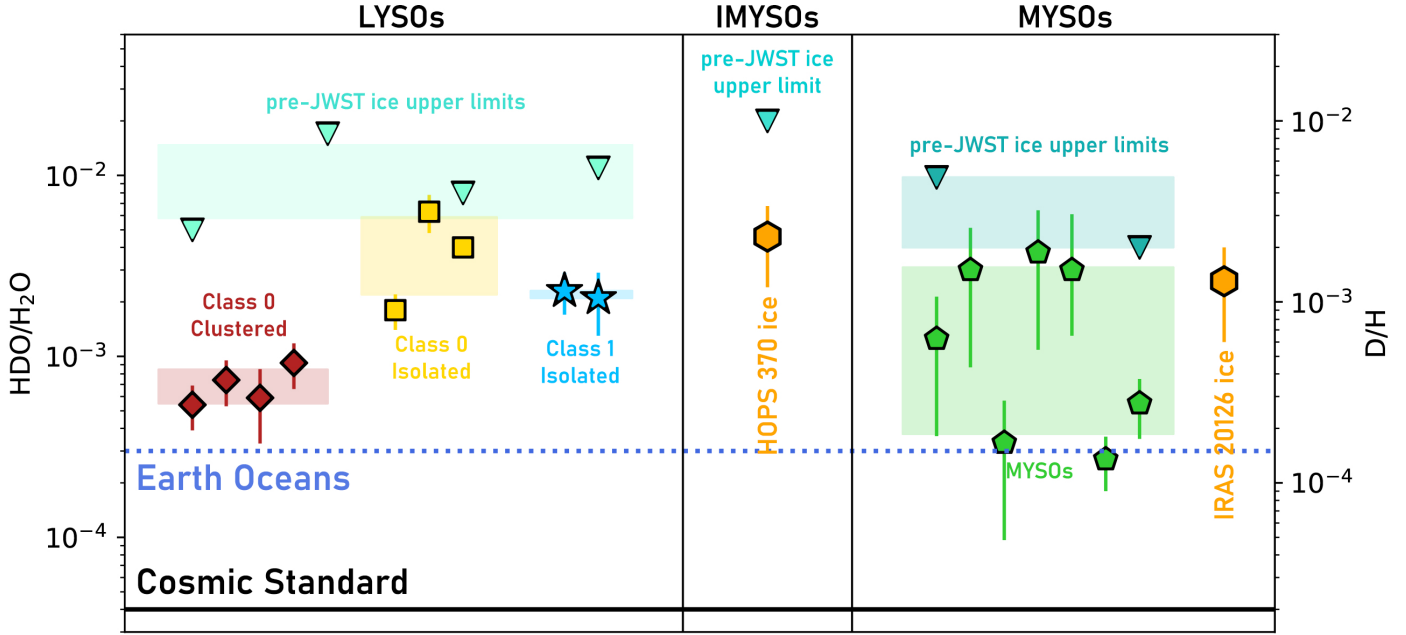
LYSOs
IMYSOs
MYSOs

pre-JWST ice upper limits
pre-JWST ice upper limit
pre-JWST ice upper limits

$10^{-2}$
$10^{-3}$
$10^{-4}$
HDO/H$_2$O

$10^{-2}$
$10^{-3}$
$10^{-4}$
D/H

Class 0 Clustered
Class 0 Isolated
Class 1 Isolated
HOPS 370 ice
MYSOs
IRAS 20126 ice
Earth Oceans
Cosmic Standard